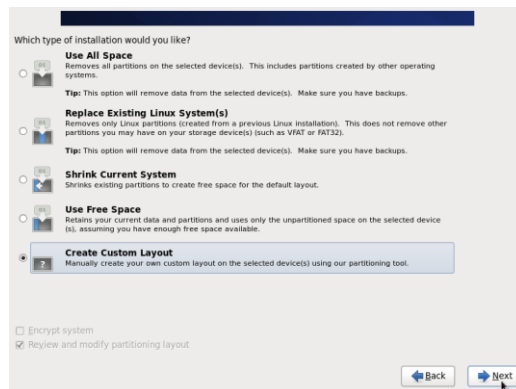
Which type of installation would you like?

Use All Space
Removes all partitions on the selected device(s). This includes partitions created by other operating systems.

Tip: This option will remove data from the selected device(s). Make sure you have backups.

Replace Existing Linux System(s)
Removes only Linux partitions (created from a previous Linux installation). This does not remove other partitions you may have on your storage device(s) (such as VFAT or FAT32).

Tip: This option will remove data from the selected device(s). Make sure you have backups.

Shrink Current System
Shrinks existing partitions to create free space for the default layout.

Use Free Space
Retains your current data and partitions and uses only the unpartitioned space on the selected device (s), assuming you have enough free space available.

Create Custom Layout
Manually create your own custom layout on the selected device(s) using our partitioning tool.

Encrypt system
Review and modify partitioning layout

Back
Next